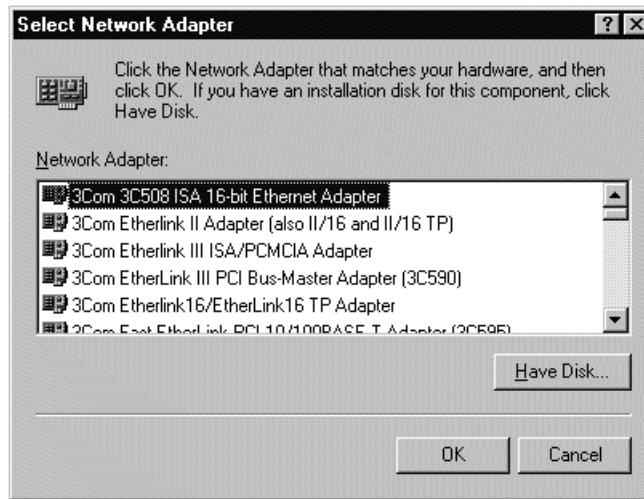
Select Network Adapter

?

Click the Network Adapter that matches your hardware, and then click OK. If you have an installation disk for this component, click Have Disk.

Network Adapter:

3Com 3C508 ISA 16-bit Ethernet Adapter
3Com Etherlink II Adapter (also II/16 and II/16 TP)
3Com Etherlink III ISA/PCMCIA Adapter
3Com EtherLink III PCI Bus-Master Adapter (3C590)
3Com Etherlink16/EtherLink16 TP Adapter
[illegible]

Have Disk...

OK

Cancel